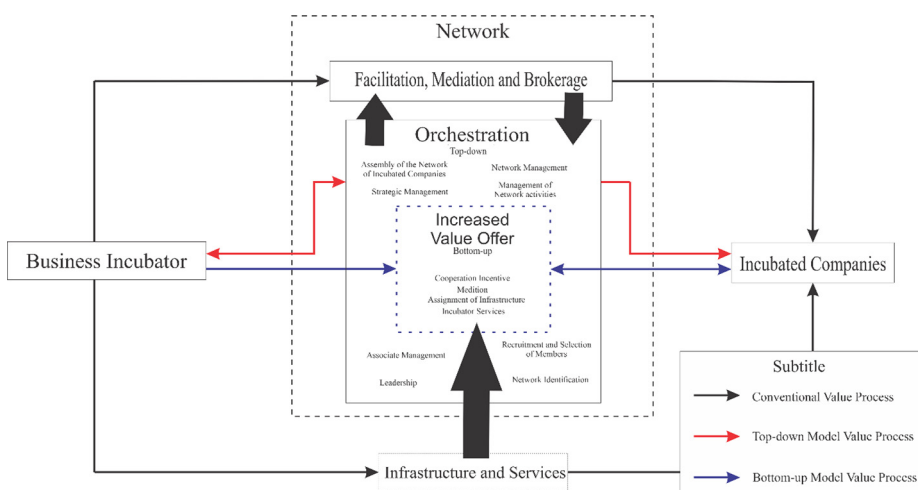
Network

Facilitation, Mediation and Brokerage

Orchestration
Top-down

Assembly of the Network of Incubated Companies

Network Management

Strategic Management

Management of Network activities

Increased Value Offer
Bottom-up

Cooperation Incentive
Medition
Assignment of Infrastructure
Incubator Services

Associate Management

Recruitment and Selection of Members

Leadership

Network Identification

Business Incubator

Incubated Companies

Infrastructure and Services

Subtitle
Conventional Value Process
Top-down Model Value Process
Bottom-up Model Value Process